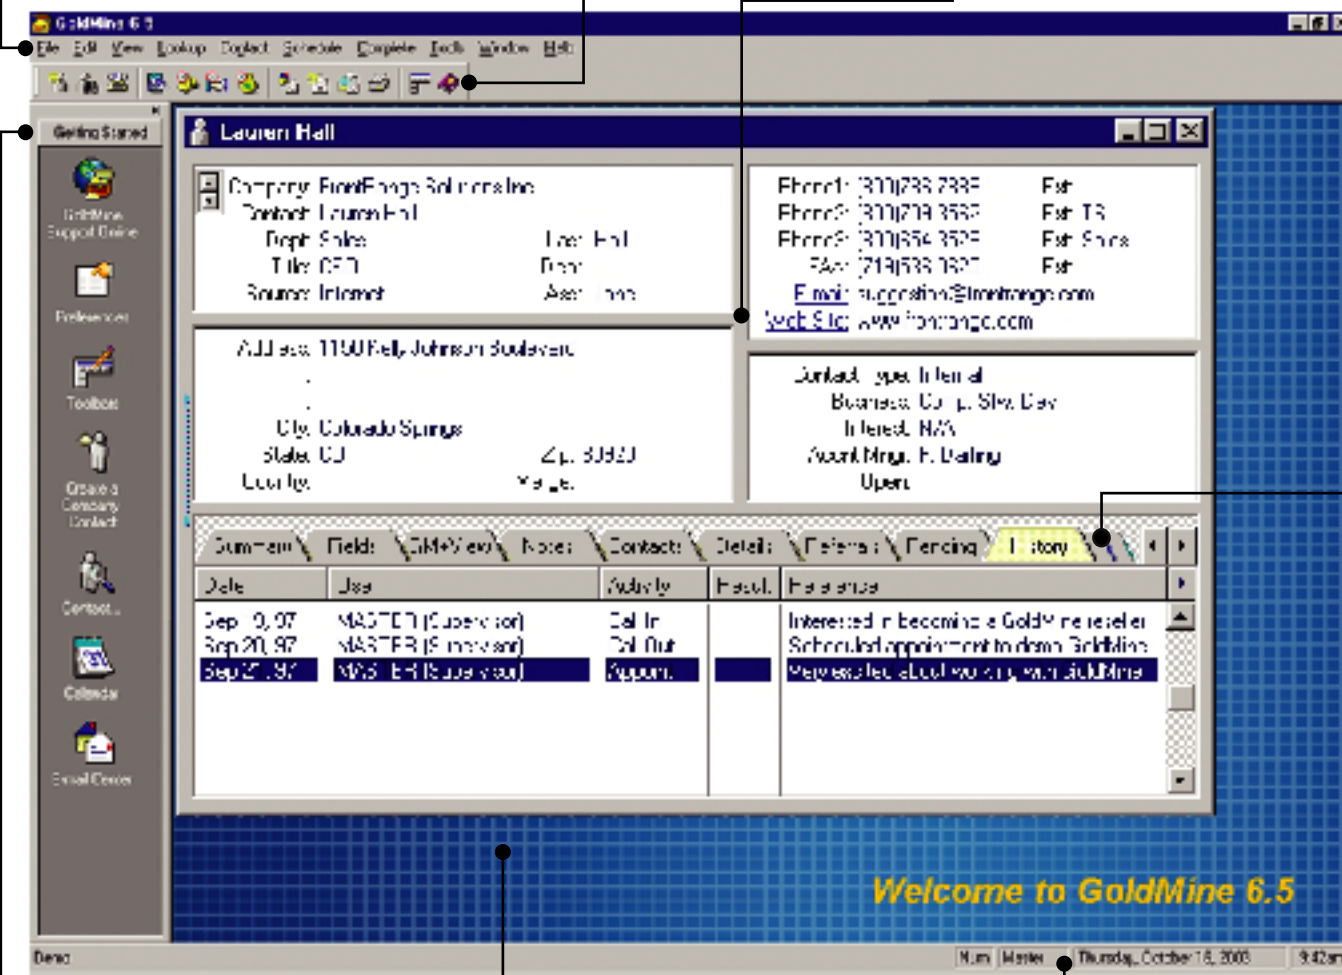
GoldMine 6.5
File Edit View Lookup Contact Schedule Complete Tools Window Help

Getting Started
GoldMine Support Online
Preferences
Toolbox
Create a Company Contact
Contacts
Calendar
E-mail Center

Lauren Hall

Company: FrontRange Solutions Inc.
Contact: Lauren Hall
Dept: Sales
Last: Hall
Title: CEO
Dear:
Source: Internet
Asst: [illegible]

Phone1: (800)733-7385 Ext:
Phone2: (800)719-3552 Ext: 13
Phone3: (800)854-3525 Ext: Sales
FAX: (719)538-7827 Ext:
E-mail: suggestions@frontrange.com
Web Site: www.frontrange.com

Address: 1150 Kelly Johnson Boulevard
City: Colorado Springs
State: CO
Zip: 80920
Country:
Merge:

Contact Type: Internal
Business: Corp. Site Dev
Interest: N/A
Acct Mngr: F. Darling
Open:

Summary Fields GM+View Notes Contacts Details Referrals Pending History

| Date | User | Activity | Result | Reference |
|---|---|---|---|---|
| Sep 19, 97 | MASTER (Supervisor) | Call In | | Interested in becoming a GoldMine reseller |
| Sep 20, 97 | MASTER (Supervisor) | Call Out | | Scheduled appointment to demo GoldMine |
| Sep 21, 97 | MASTER (Supervisor) | Appoint. | | Very excited about working with GoldMine |

Welcome to GoldMine 6.5

Demo
Num Master Thursday, October 16, 2003 9:42a